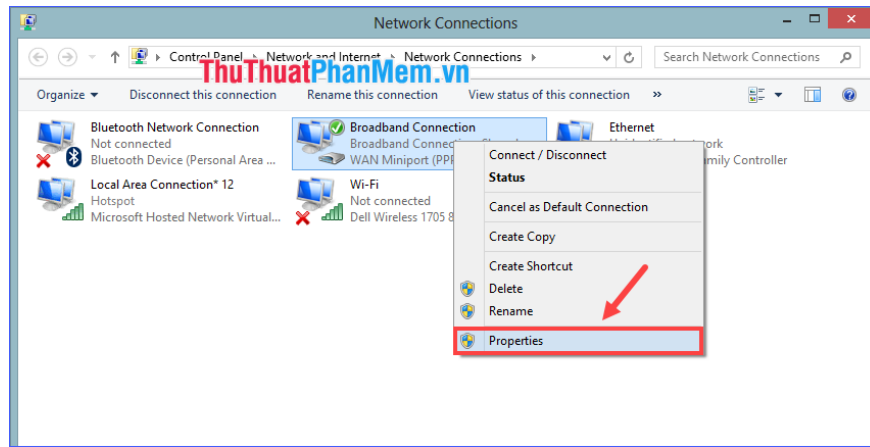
Network Connections

Control Panel ▸ Network and Internet ▸ Network Connections ▸

Search Network Connections

ThuThuatPhanMem.vn

Organize ▾ Disconnect this connection Rename this connection View status of this connection »

Bluetooth Network Connection
Not connected
Bluetooth Device (Personal Area ...

Broadband Connection
Broadband Connec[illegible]
WAN Miniport (PPP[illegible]

Ethernet
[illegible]twork
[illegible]mily Controller

Local Area Connection* 12
Hotspot
Microsoft Hosted Network Virtual...

Wi-Fi
Not connected
Dell Wireless 1705 8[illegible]

Connect / Disconnect
Status
Cancel as Default Connection
Create Copy
Create Shortcut
Delete
Rename
Properties